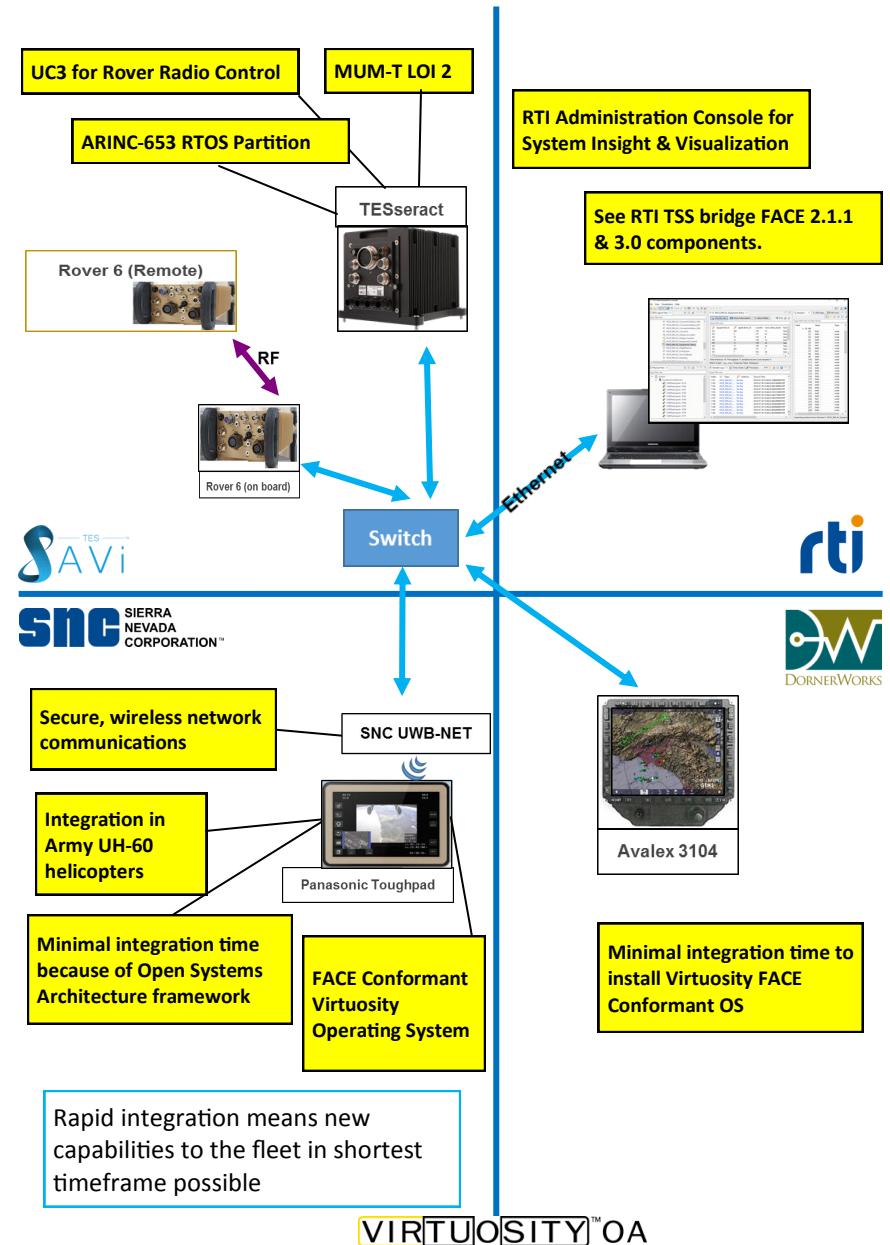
UC3 for Rover Radio Control

MUM-T LOI 2

ARINC-653 RTOS Partition

TESseract

RTI Administration Console for System Insight & Visualization

See RTI TSS bridge FACE 2.1.1 & 3.0 components.

Rover 6 (Remote)

RF

Rover 6 (on board)

Ethernet

Switch

TES
SAVi

rti

SIERRA NEVADA CORPORATION™

DORNERWORKS

Secure, wireless network communications

SNC UWB-NET

Integration in Army UH-60 helicopters

Panasonic Toughpad

Avalex 3104

Minimal integration time because of Open Systems Architecture framework

FACE Conformant Virtuosity Operating System

Minimal integration time to install Virtuosity FACE Conformant OS

Rapid integration means new capabilities to the fleet in shortest timeframe possible

VIRTUOSITY™OA